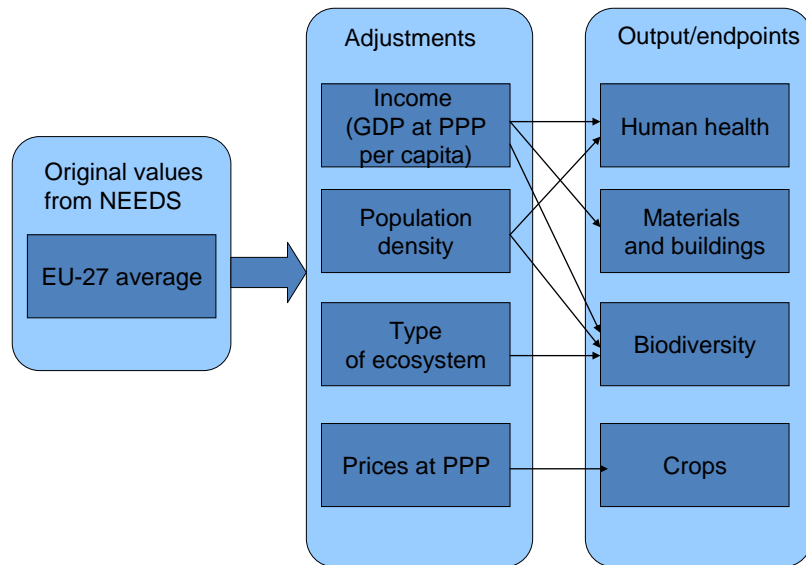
Original values from NEEDS

EU-27 average

Adjustments

Income (GDP at PPP per capita)

Population density

Type of ecosystem

Prices at PPP

Output/endpoints

Human health

Materials and buildings

Biodiversity

Crops